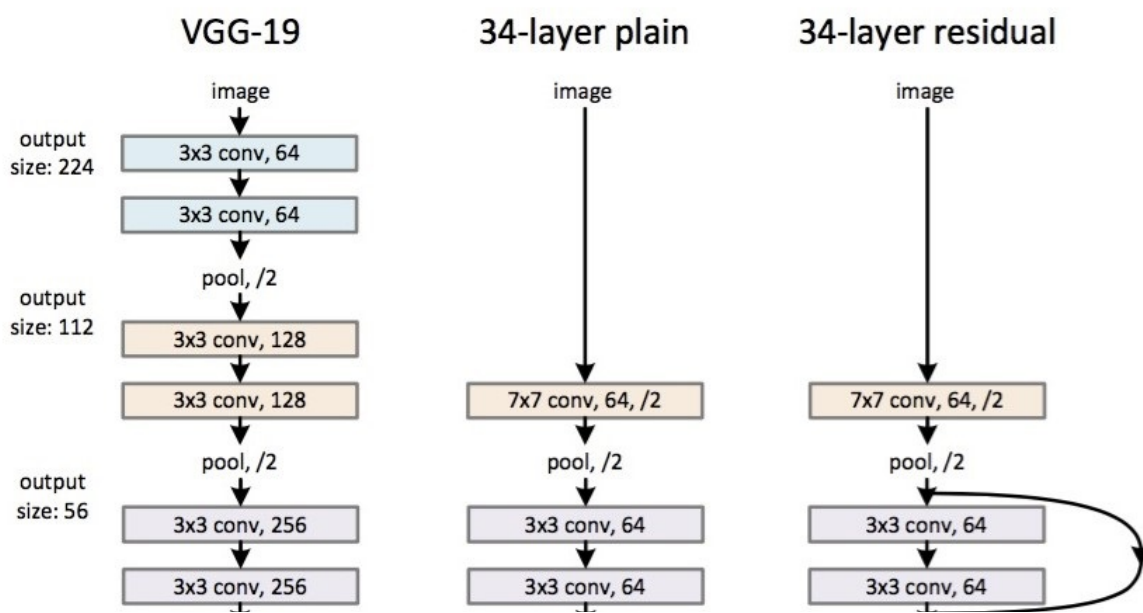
VGG-19

34-layer plain

34-layer residual

output size: 224

output size: 112

output size: 56

image
3x3 conv, 64
3x3 conv, 64
pool, /2
3x3 conv, 128
3x3 conv, 128
pool, /2
3x3 conv, 256
3x3 conv, 256

image
7x7 conv, 64, /2
pool, /2
3x3 conv, 64
3x3 conv, 64

image
7x7 conv, 64, /2
pool, /2
3x3 conv, 64
3x3 conv, 64